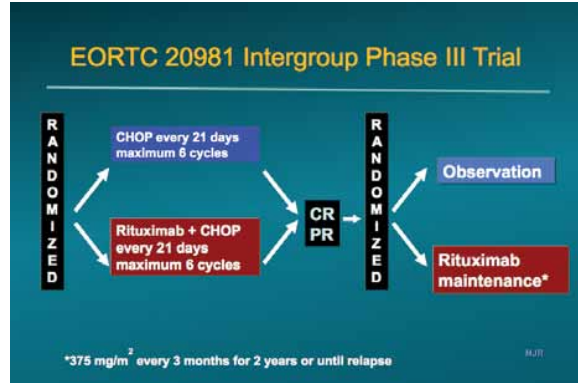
EORTC 20981 Intergroup Phase III Trial

RANDOMIZED

CHOP every 21 days maximum 6 cycles

Rituximab + CHOP every 21 days maximum 6 cycles

CR
PR

RANDOMIZED

Observation

Rituximab maintenance*

*375 mg/m$^2$ every 3 months for 2 years or until relapse

MJR